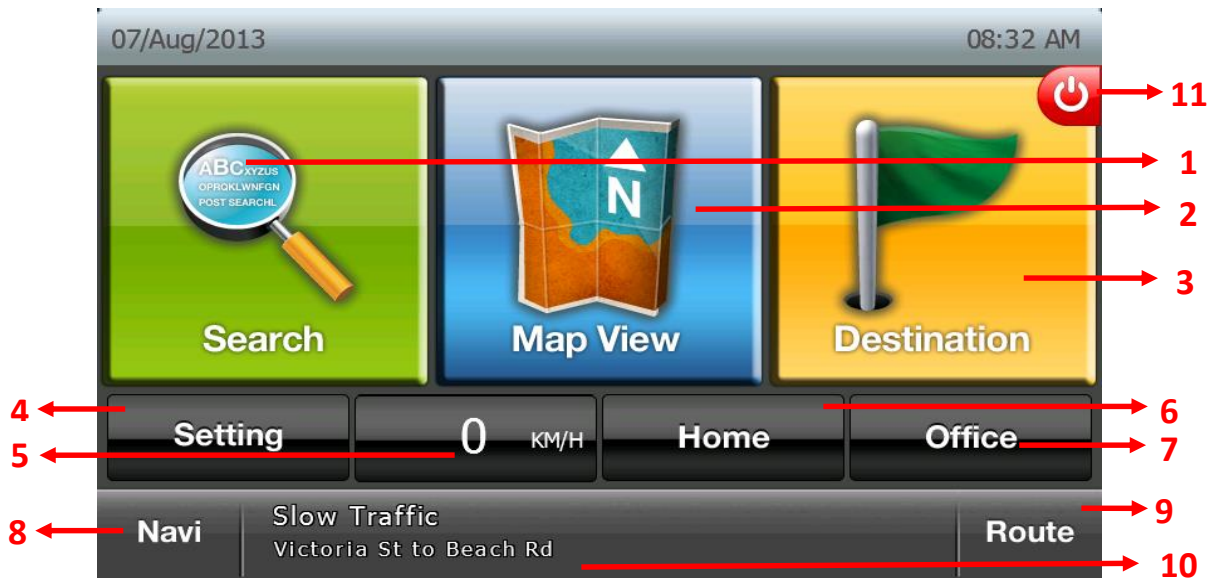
07/Aug/2013

08:32 AM

11

ABC XYZUS
OPRQKLWNFGN
POST SEARCHL

N

1

2

3

Search

Map View

Destination

4

Setting

0 KM/H

Home

6

Office

5

7

8

Navi

Slow Traffic
Victoria St to Beach Rd

Route

9

10